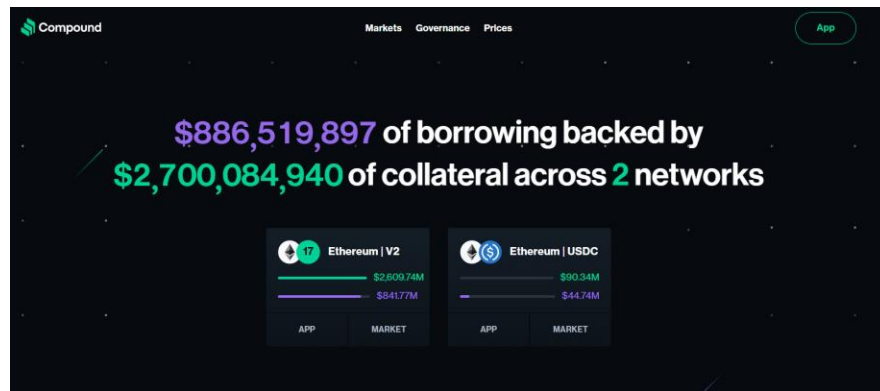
Compound

Markets Governance Prices

App

$886,519,897 of borrowing backed by $2,700,084,940 of collateral across 2 networks

17 Ethereum | V2

$2,609.74M

$841.77M

APP MARKET

Ethereum | USDC

$90.34M

$44.74M

APP MARKET